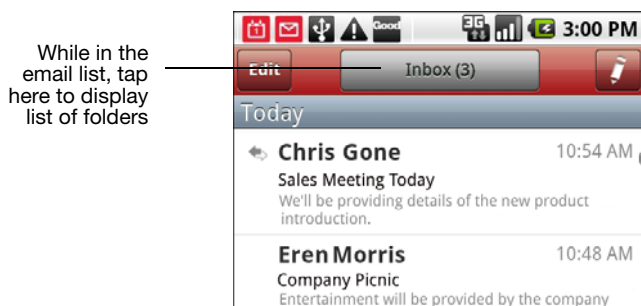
While in the email list, tap here to display list of folders

Good 3G 3:00 PM

Edit

Inbox (3)

Today

Chris Gone

10:54 AM

Sales Meeting Today

We'll be providing details of the new product introduction.

Eren Morris

10:48 AM

Company Picnic

Entertainment will be provided by the company